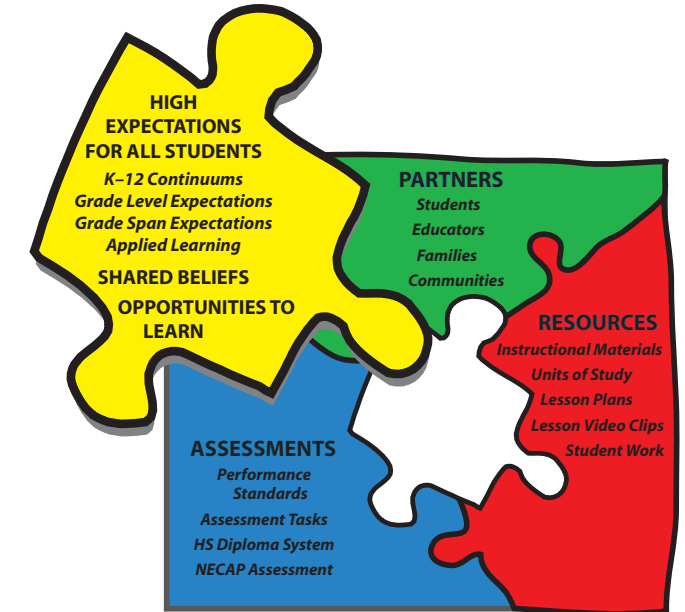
HIGH EXPECTATIONS FOR ALL STUDENTS
K–12 Continuums
Grade Level Expectations
Grade Span Expectations
Applied Learning
SHARED BELIEFS
OPPORTUNITIES TO LEARN

PARTNERS
Students
Educators
Families
Communities

RESOURCES
Instructional Materials
Units of Study
Lesson Plans
Lesson Video Clips
Student Work

ASSESSMENTS
Performance Standards
Assessment Tasks
HS Diploma System
NECAP Assessment